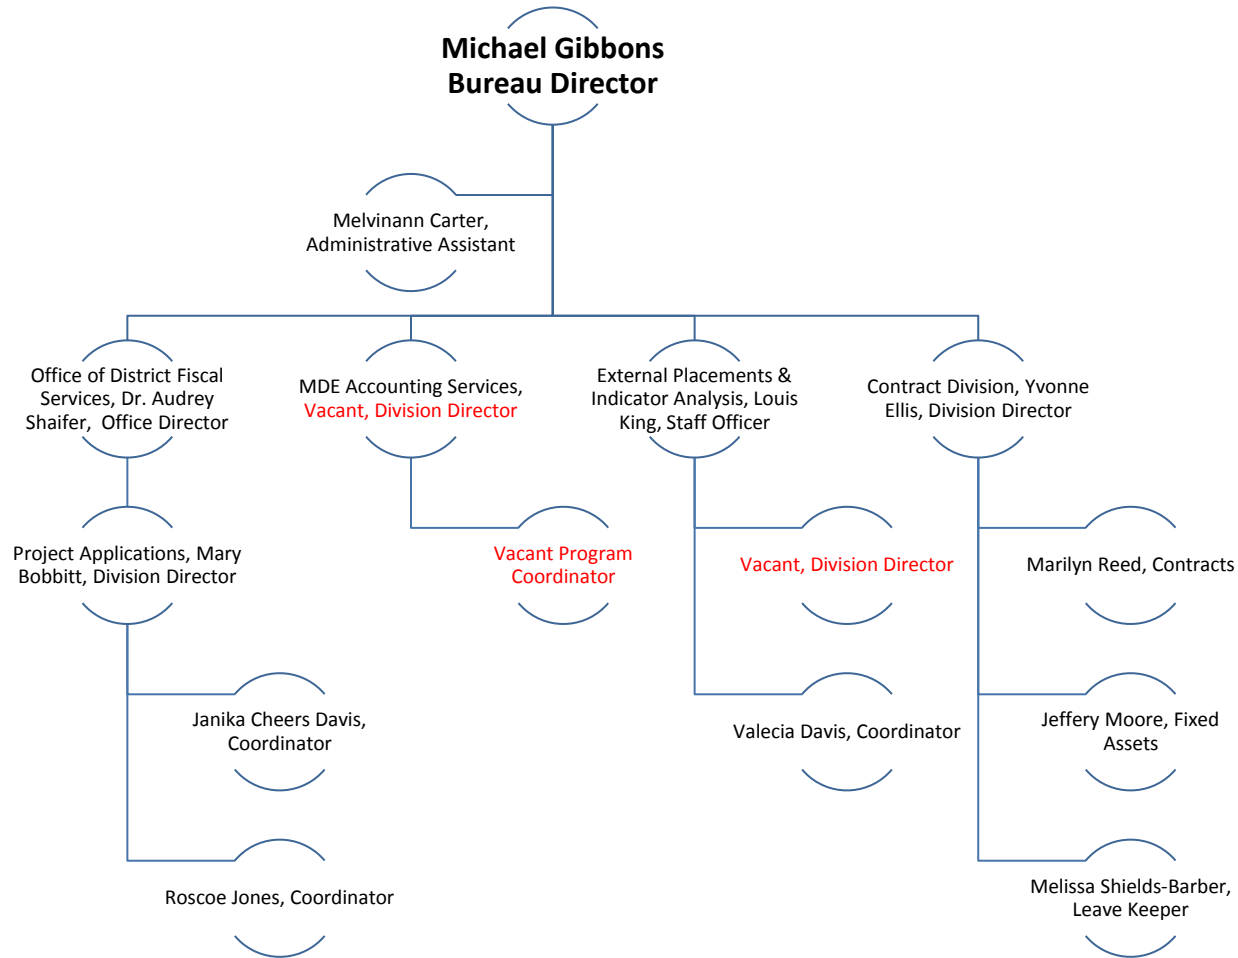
Michael Gibbons
Bureau Director

Melvinann Carter, Administrative Assistant

Office of District Fiscal Services, Dr. Audrey Shaifer, Office Director

Project Applications, Mary Bobbitt, Division Director

Janika Cheers Davis, Coordinator

Roscoe Jones, Coordinator

MDE Accounting Services, Vacant, Division Director

Vacant Program Coordinator

External Placements & Indicator Analysis, Louis King, Staff Officer

Vacant, Division Director

Valecia Davis, Coordinator

Contract Division, Yvonne Ellis, Division Director

Marilyn Reed, Contracts

Jeffery Moore, Fixed Assets

Melissa Shields-Barber, Leave Keeper